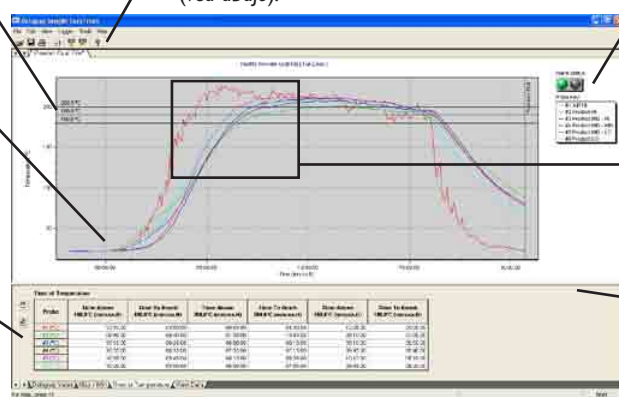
(ver abajo).

Datapaq Insight Easy Track

File Edit View Logger Tools Help

Time at Temperature

Probe

Time Above

Time To Reach

Time Above

Time To Reach

Time Above

Time To Reach

Datapaq Insight | Max / Min | Time at Temperature | Raw Data

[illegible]